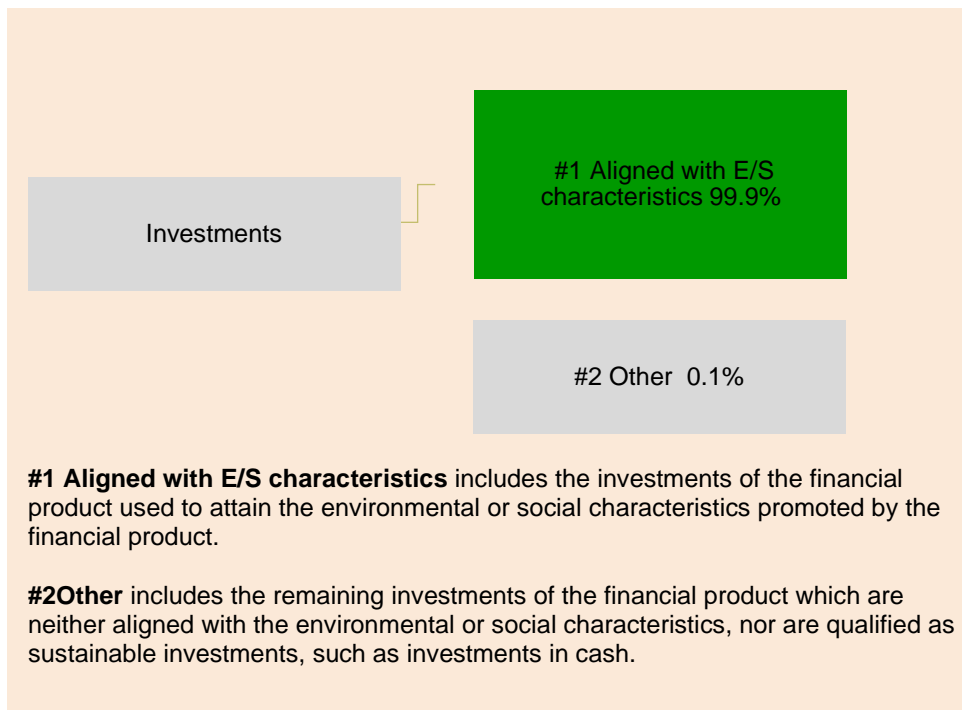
Investments

#1 Aligned with E/S characteristics 99.9%

#2 Other 0.1%

**#1 Aligned with E/S characteristics** includes the investments of the financial product used to attain the environmental or social characteristics promoted by the financial product.

**#2Other** includes the remaining investments of the financial product which are neither aligned with the environmental or social characteristics, nor are qualified as sustainable investments, such as investments in cash.